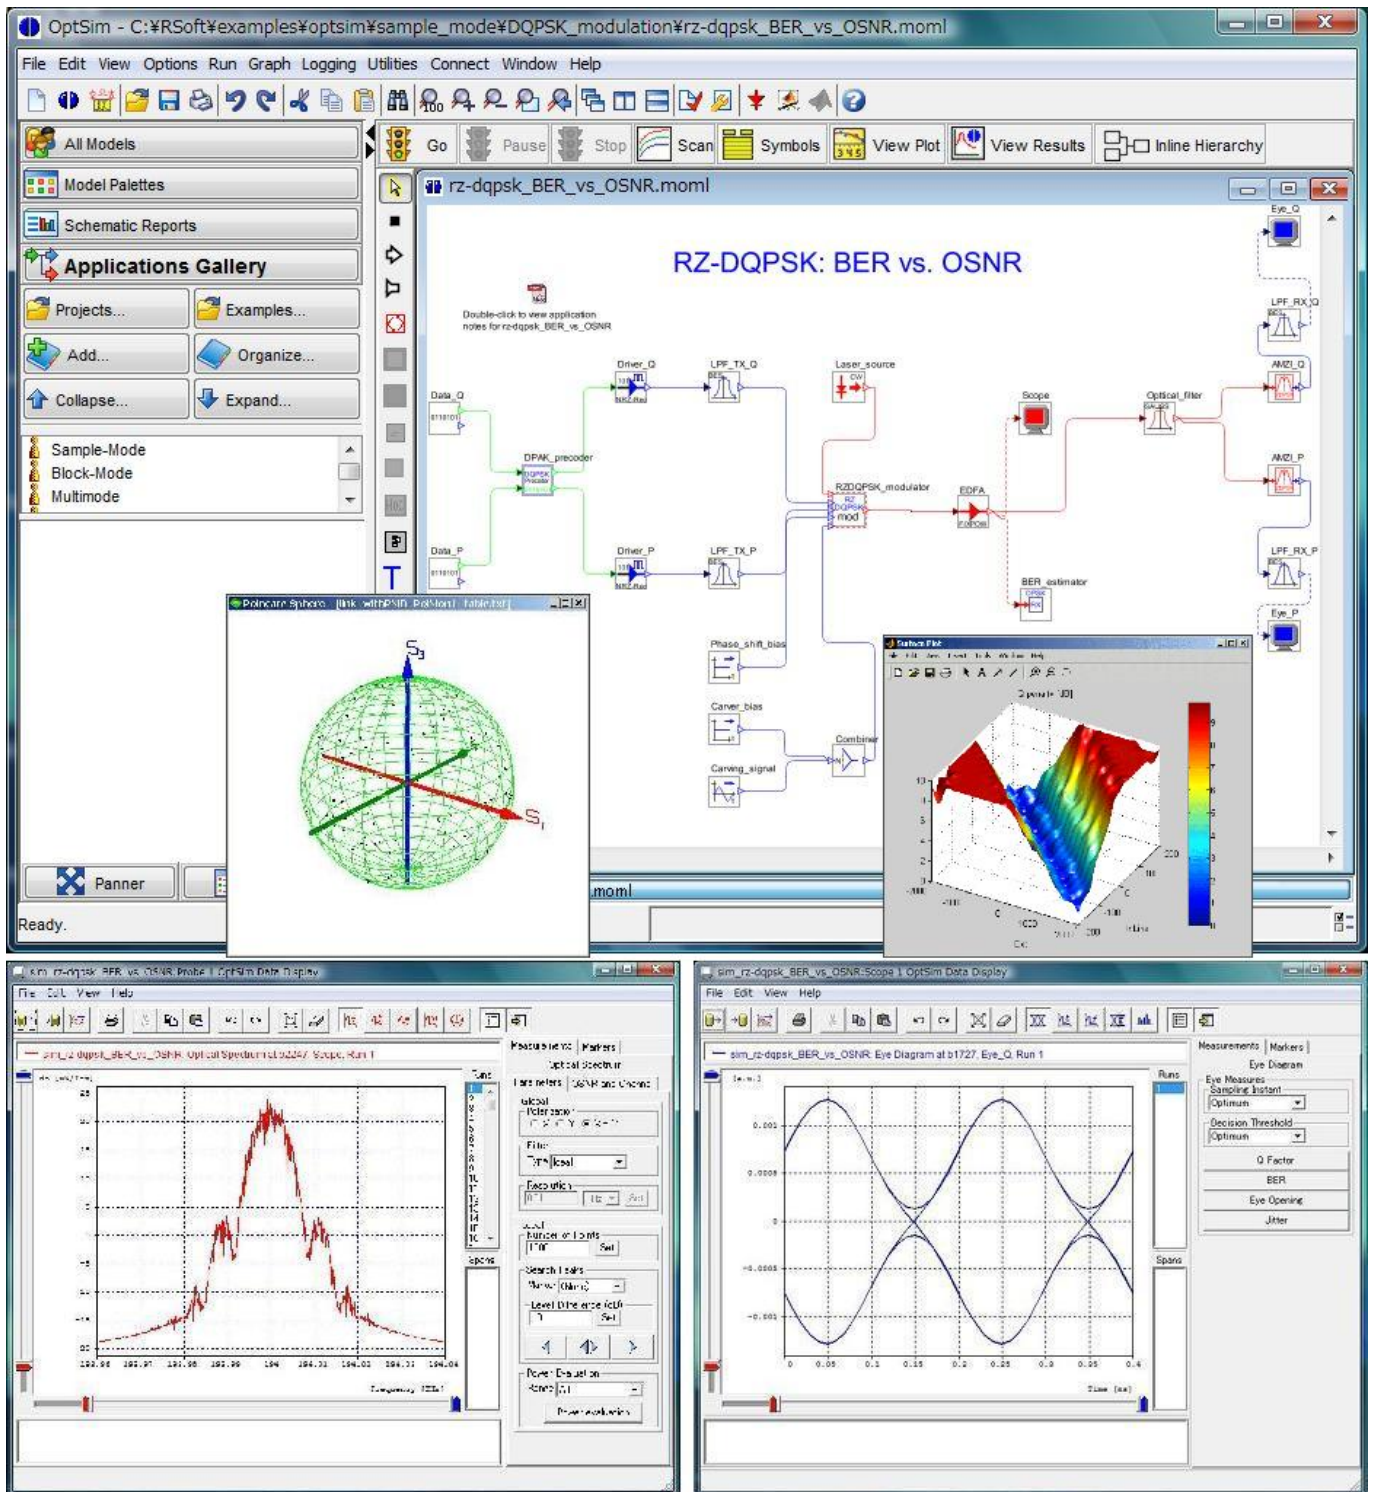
OptSim - C:¥RSoft¥examples¥optsim¥sample_mode¥DQPSK_modulation¥rz-dqpsk_BER_vs_OSNR.moml

File Edit View Options Run Graph Logging Utilities Connect Window Help

All Models
Model Palettes
Schematic Reports
Applications Gallery
Projects...
Examples...
Add...
Organize...
Collapse...
Expand...
Sample-Mode
Block-Mode
Multimode

Go Pause Stop Scan Symbols View Plot View Results Inline Hierarchy

rz-dqpsk_BER_vs_OSNR.moml

RZ-DQPSK: BER vs. OSNR

Double-click to view application notes for rz-dqpsk_BER_vs_OSNR

Data_Q
Driver_Q
LPF_TX_Q
Laser_source
DPAK_precoder
RZDQPSK_modulator
EDFA
Scope
Optical_filter
BER_estimator
Data_P
Driver_P
LPF_TX_P
Phase_shift_bias
Carver_bias
Carving_signal
Combiner
Eye_Q
LPF_RX_Q
AMZI_Q
AMZI_P
LPF_RX_P
Eye_P

Poincare Sphere
$S_3$
$S_1$

Surface Plot

Panner
.moml
Ready.

sim_rz-dqpsk_BER_vs_OSNR Probe 1 OptSim Data Display
File Edit View Help
Measurements Markers
Optical Spectrum
Parameters OSNR and Channel
Global
Polarization
Filter
Type Ideal
Resolution
Set
Number of Points
Set
Search Peaks
Level Difference
Set
Power Evaluation
Power evaluation
Runs
Spans
Frequency (THz)
193.95 193.97 193.98 193.99 194 194.01 194.02 194.03 194.04

sim_rz-dqpsk_BER_vs_OSNR Scope 1 OptSim Data Display
File Edit View Help
sim_rz-dqpsk_BER_vs_OSNR Eye Diagram at b1727, Eye_Q, Run 1
Measurements Markers
Eye Diagram
Eye Measures
Sampling Instant
Optimum
Decision Threshold
Optimum
Q Factor
BER
Eye Opening
Jitter
Runs
Spans
0.001
0.0005
0
-0.0005
-0.001
0 0.05 0.1 0.15 0.2 0.25 0.3 0.35 0.4
Time (ns)